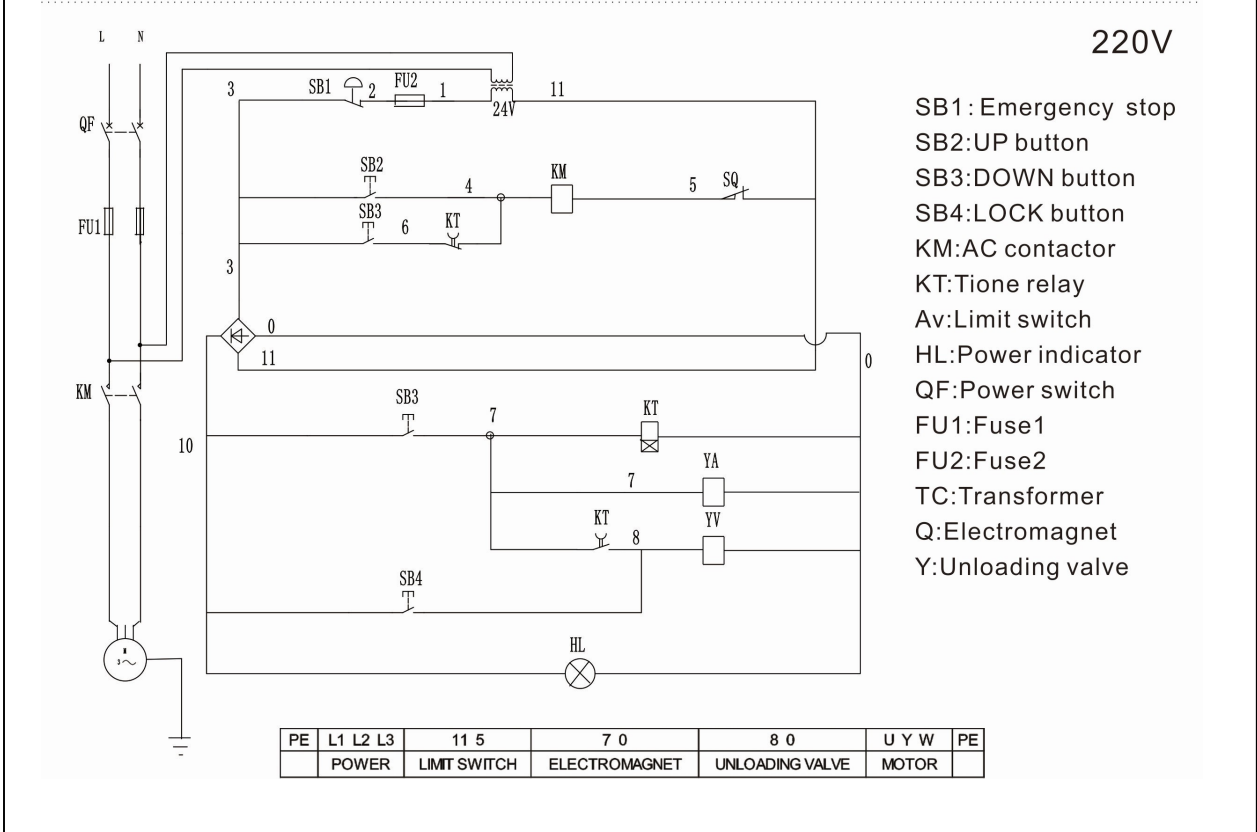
L N

QF

FU1

KM

3 SB1 2 FU2 1 24V 11

SB2 4 KM 5 SQ

SB3 6 KT

3

0

11

0

SB3 7 KT

10

7 YA

KT 8 YV

SB4

HL

220V

SB1: Emergency stop
SB2:UP button
SB3:DOWN button
SB4:LOCK button
KM:AC contactor
KT:Tione relay
Av:Limit switch
HL:Power indicator
QF:Power switch
FU1:Fuse1
FU2:Fuse2
TC:Transformer
Q:Electromagnet
Y:Unloading valve

| PE | L1 L2 L3 | 11 5 | 7 0 | 8 0 | U Y W | PE |
|---|---|---|---|---|---|---|
| | POWER | LIMIT SWITCH | ELECTROMAGNET | UNLOADING VALVE | MOTOR | |